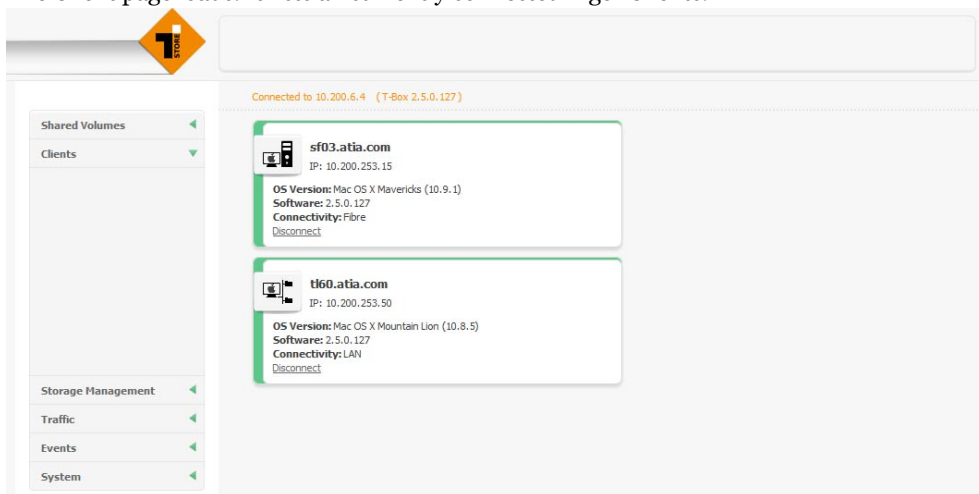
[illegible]

STORE

Connected to 10.200.6.4 (T-Box 2.5.0.127)

Shared Volumes

Clients

sf03.atia.com
IP: 10.200.253.15

OS Version: Mac OS X Mavericks (10.9.1)
Software: 2.5.0.127
Connectivity: Fibre
Disconnect

tl60.atia.com
IP: 10.200.253.50

OS Version: Mac OS X Mountain Lion (10.8.5)
Software: 2.5.0.127
Connectivity: LAN
Disconnect

Storage Management

Traffic

Events

System